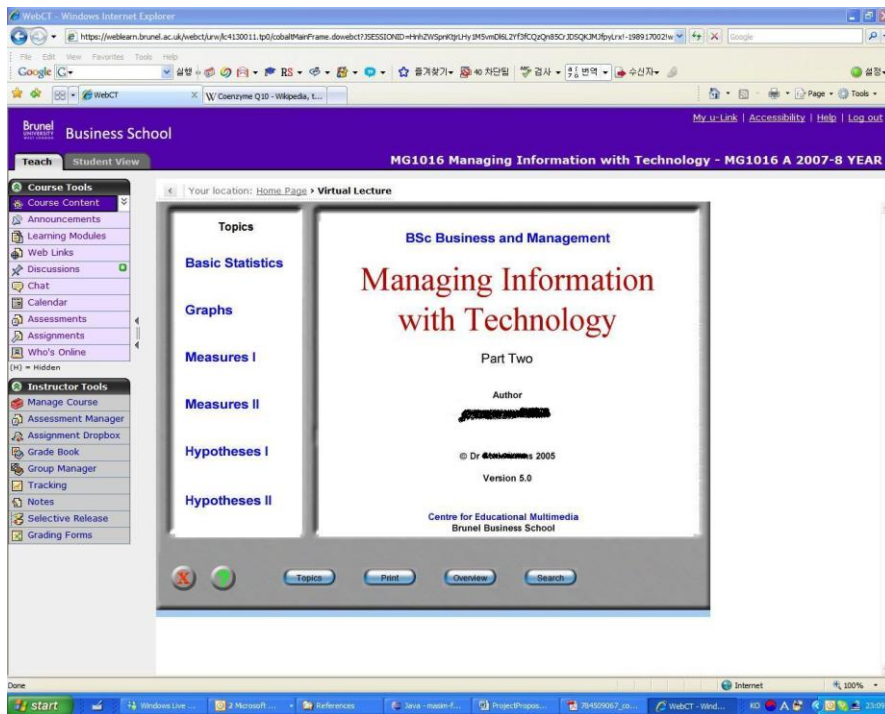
WebCT - Windows Internet Explorer

https://weblearn.brunel.ac.uk/webct/urw/lc4130011.tp0/cobaltMainFrame.dowebct?JSESSIONID=HnhZWSpnKtjrLHy1M5vmDl6L2Yf3fCQzQn85CrJDSQKJMJfpyLrx!-1989170021w

Google

File Edit View Favorites Tools Help

Google G

WebCT

Coenzyme Q10 - Wikipedia, t...

Page Tools

Brunel UNIVERSITY WEST LONDON Business School

My u-Link | Accessibility | Help | Log out

Teach Student View

MG1016 Managing Information with Technology - MG1016 A 2007-8 YEAR

Course Tools
Course Content
Announcements
Learning Modules
Web Links
Discussions
Chat
Calendar
Assessments
Assignments
Who's Online
(H) = Hidden

Instructor Tools
Manage Course
Assessment Manager
Assignment Dropbox
Grade Book
Group Manager
Tracking
Notes
Selective Release
Grading Forms

Your location: Home Page > Virtual Lecture

Topics

Basic Statistics

Graphs

Measures I

Measures II

Hypotheses I

Hypotheses II

BSc Business and Management

Managing Information with Technology

Part Two

Author

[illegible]

© Dr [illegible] 2005

Version 5.0

Centre for Educational Multimedia
Brunel Business School

Topics Print Overview Search

Done

Internet

100%

start

Windows Live ...

2 Microsoft ...

References

Java - masim-f...

ProjectPropos...

784509067_co...

WebCT - Wind...

23:09